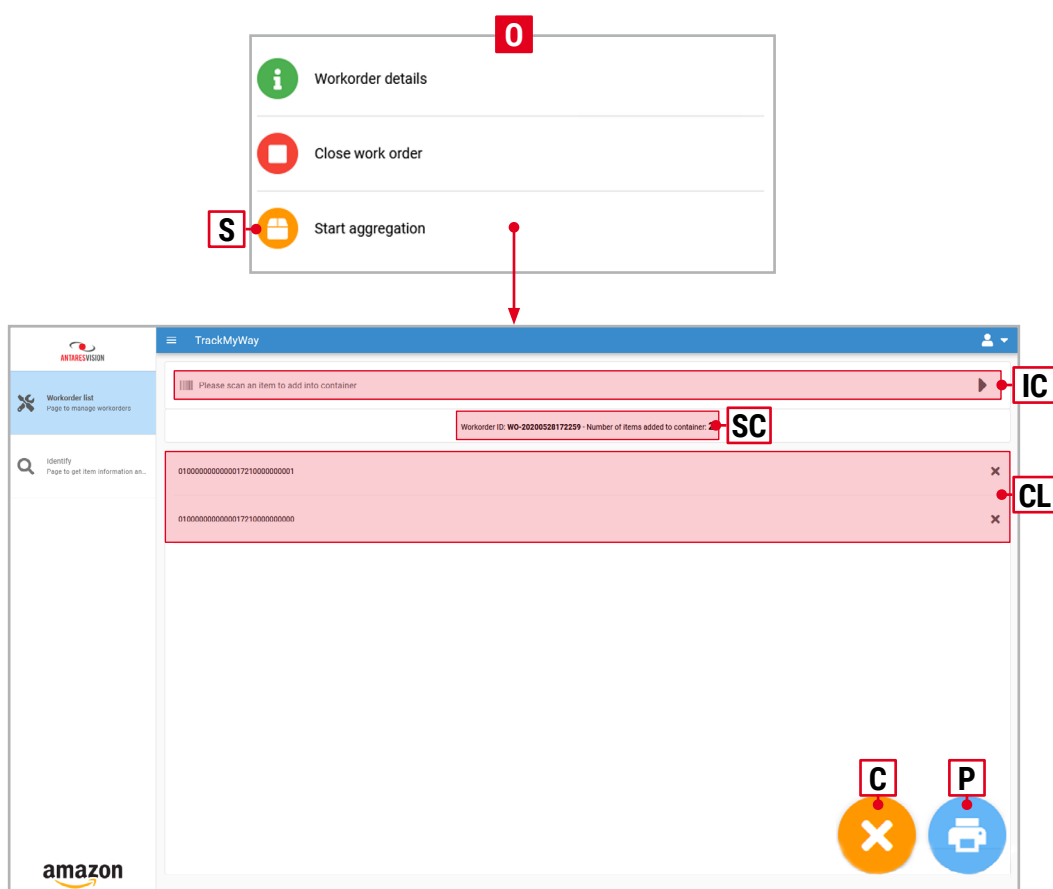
O

Workorder details

Close work order

S

Start aggregation

ANTARESVISION

Workorder list
Page to manage workorders

Identify
Page to get item information an...

amazon

TrackMyWay

Please scan an item to add into container

IC

Workorder ID: WO-20200528172259 - Number of items added to container: 2

SC

0100000000000017210000000001

0100000000000017210000000000

CL

C

P